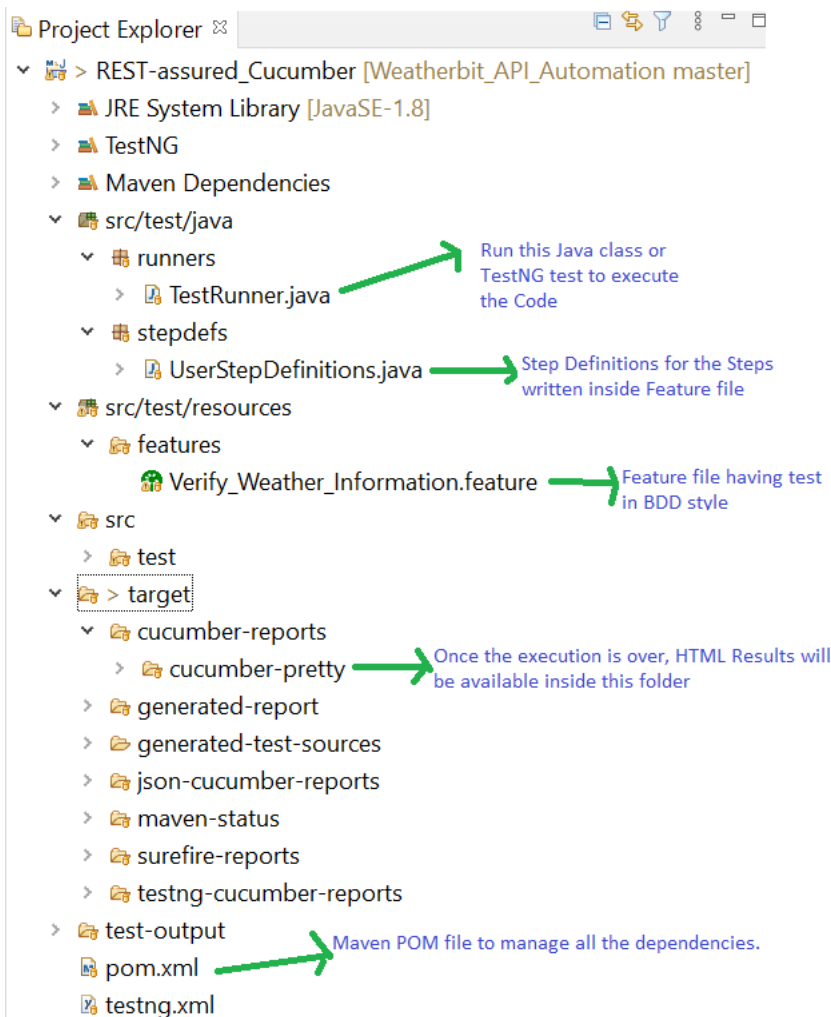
Project Explorer

> REST-assured_Cucumber [Weatherbit_API_Automation master]
JRE System Library [JavaSE-1.8]
TestNG
Maven Dependencies
src/test/java
runners
TestRunner.java
Run this Java class or TestNG test to execute the Code
stepdefs
UserStepDefinitions.java
Step Definitions for the Steps written inside Feature file
src/test/resources
features
Verify_Weather_Information.feature
Feature file having test in BDD style
src
test
> target
cucumber-reports
cucumber-pretty
Once the execution is over, HTML Results will be available inside this folder
generated-report
generated-test-sources
json-cucumber-reports
maven-status
surefire-reports
testng-cucumber-reports
test-output
pom.xml
Maven POM file to manage all the dependencies.
testng.xml